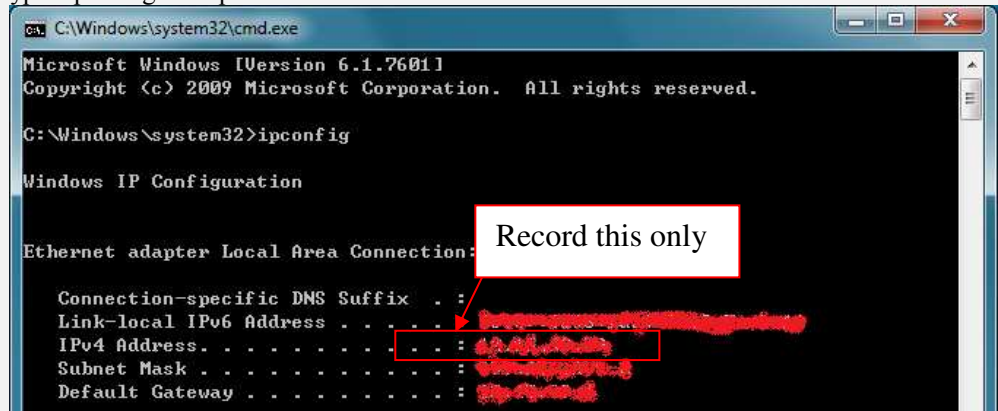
C:\Windows\system32\cmd.exe

Microsoft Windows [Version 6.1.7601]
Copyright (c) 2009 Microsoft Corporation. All rights reserved.

C:\Windows\system32>ipconfig

Windows IP Configuration

Ethernet adapter Local Area Connection:

Record this only

Connection-specific DNS Suffix . : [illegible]
Link-local IPv6 Address . . . . . : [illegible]
IPv4 Address. . . . . . . . . . . : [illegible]
Subnet Mask . . . . . . . . . . . : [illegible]
Default Gateway . . . . . . . . . : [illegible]